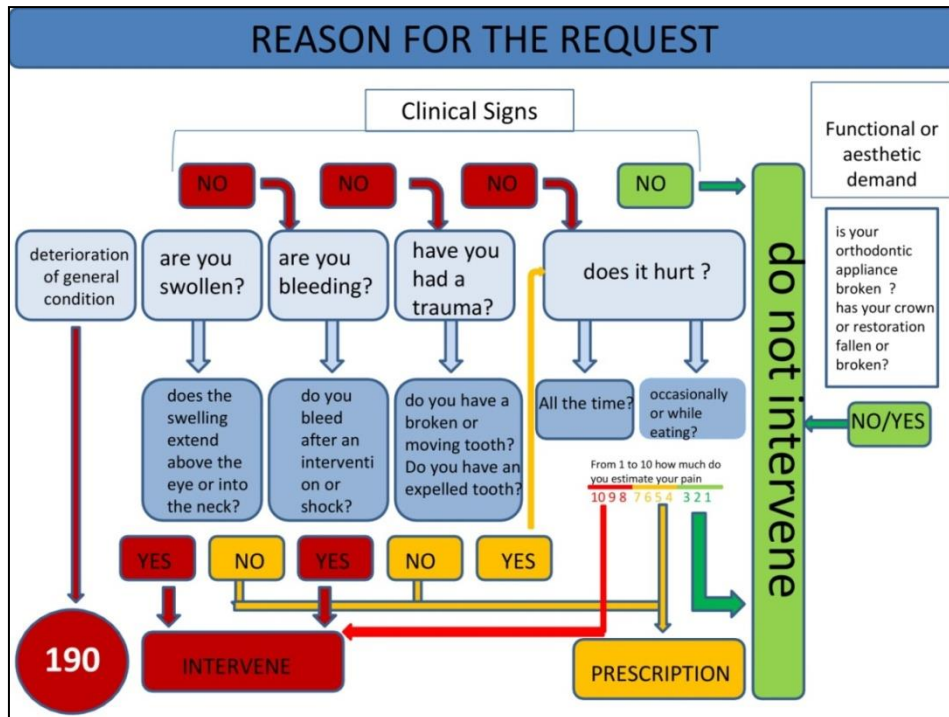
REASON FOR THE REQUEST

Clinical Signs

Functional or aesthetic demand

NO NO NO NO

deterioration of general condition

are you swollen?

are you bleeding?

have you had a trauma?

does it hurt ?

do not intervene

is your orthodontic appliance broken ? has your crown or restoration fallen or broken?

does the swelling extend above the eye or into the neck?

do you bleed after an intervention or shock?

do you have a broken or moving tooth? Do you have an expelled tooth?

All the time?

occasionally or while eating?

NO/YES

From 1 to 10 how much do you estimate your pain

10 9 8 7 6 5 4 3 2 1

YES NO YES NO YES

190

INTERVENE

PRESCRIPTION